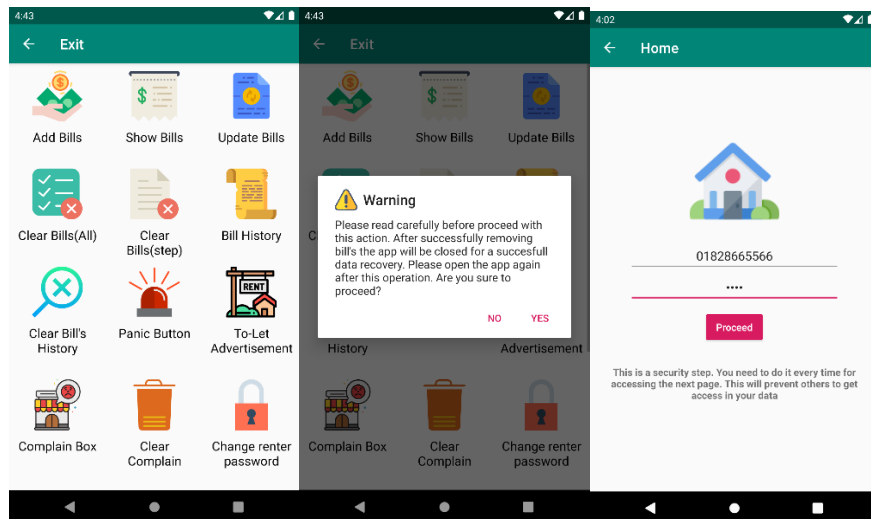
4:43

Exit

Add Bills
Show Bills
Update Bills
Clear Bills(All)
Clear Bills(step)
Bill History
Clear Bill's History
Panic Button
RENT
To-Let Advertisement
Complain Box
Clear Complain
Change renter password

4:43

Exit

Add Bills
Show Bills
Update Bills

Warning
Please read carefully before proceed with this action. After successfully removing bill's the app will be closed for a succesfull data recovery. Please open the app again after this operation. Are you sure to proceed?

NO
YES

History
Advertisement
Complain Box
Clear Complain
Change renter password

4:02

Home

01828665566
••••
Proceed

This is a security step. You need to do it every time for accessing the next page. This will prevent others to get access in your data